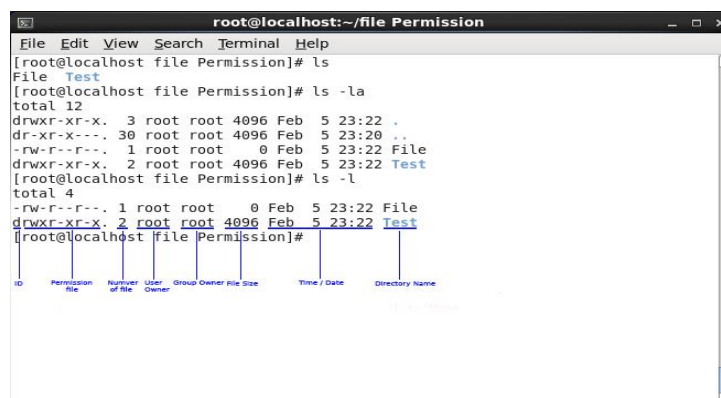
root@localhost:~/file Permission

File Edit View Search Terminal Help

[root@localhost file Permission]# ls
File Test
[root@localhost file Permission]# ls -la
total 12
drwxr-xr-x. 3 root root 4096 Feb 5 23:22 .
dr-xr-x---. 30 root root 4096 Feb 5 23:20 ..
-rw-r--r--. 1 root root 0 Feb 5 23:22 File
drwxr-xr-x. 2 root root 4096 Feb 5 23:22 Test
[root@localhost file Permission]# ls -l
total 4
-rw-r--r--. 1 root root 0 Feb 5 23:22 File
drwxr-xr-x. 2 root root 4096 Feb 5 23:22 Test
[root@localhost file Permission]#

ID Permission file Numver of file User Owner Group Owner File Size Time / Date Directory Name